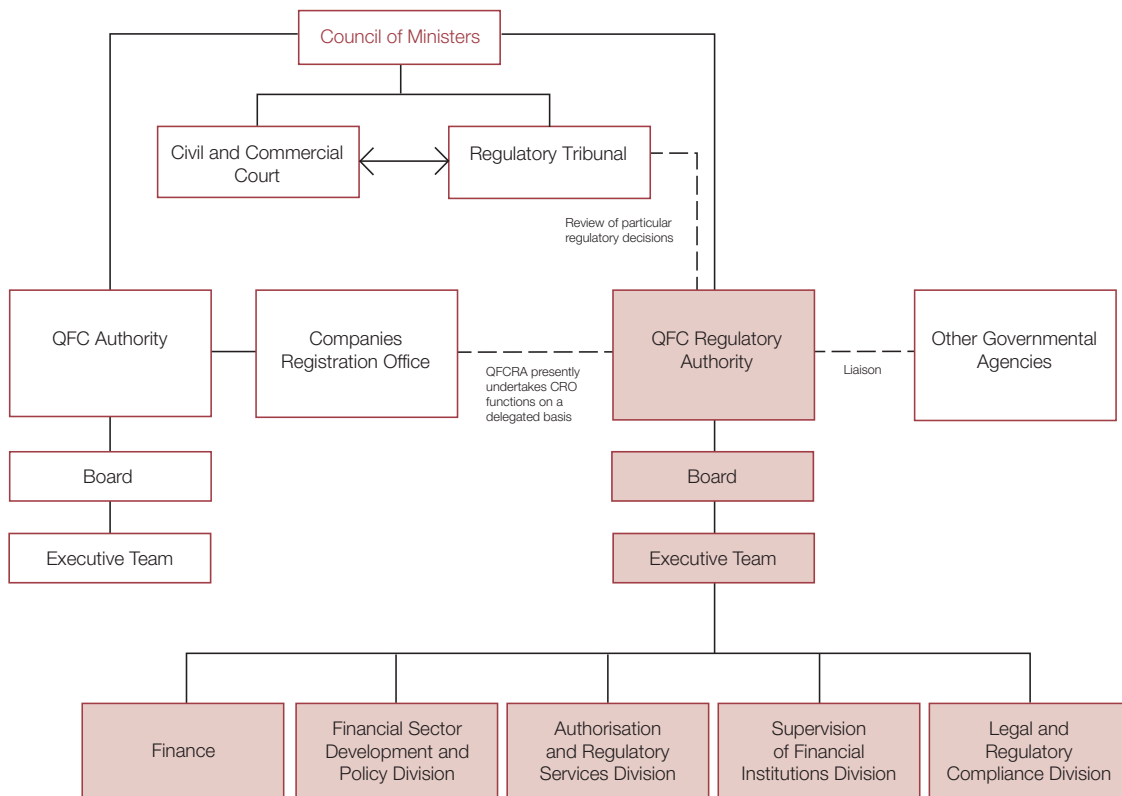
Council of Ministers

Civil and Commercial Court

Regulatory Tribunal

Review of particular regulatory decisions

QFC Authority

Companies Registration Office

QFCRA presently undertakes CRO functions on a delegated basis

QFC Regulatory Authority

Liaison

Other Governmental Agencies

Board

Executive Team

Board

Executive Team

Finance

Financial Sector Development and Policy Division

Authorisation and Regulatory Services Division

Supervision of Financial Institutions Division

Legal and Regulatory Compliance Division